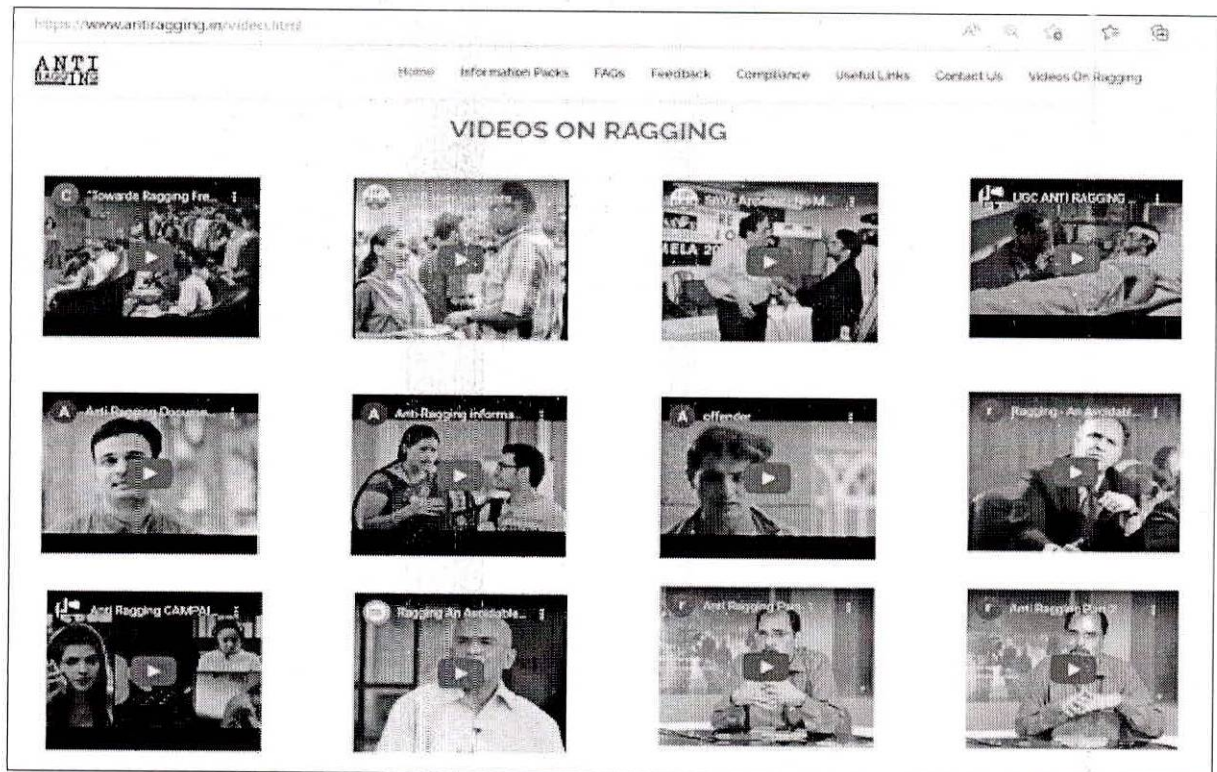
https://www.antiragging.in/videos.html

ANTI RAGGING

Home Information Packs FAQs Feedback Compliance Useful Links Contact Us Videos On Ragging

VIDEOS ON RAGGING

Towards Ragging Fre...

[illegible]

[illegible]

UGC ANTI RAGGING ...

Anti Ragging Docume...

Anti-Ragging informa...

offender

Ragging - An Avoidabl...

Anti Ragging CAMPAI...

Ragging An Avoidable...

Anti Ragging Part 1

Anti Ragging Part 2